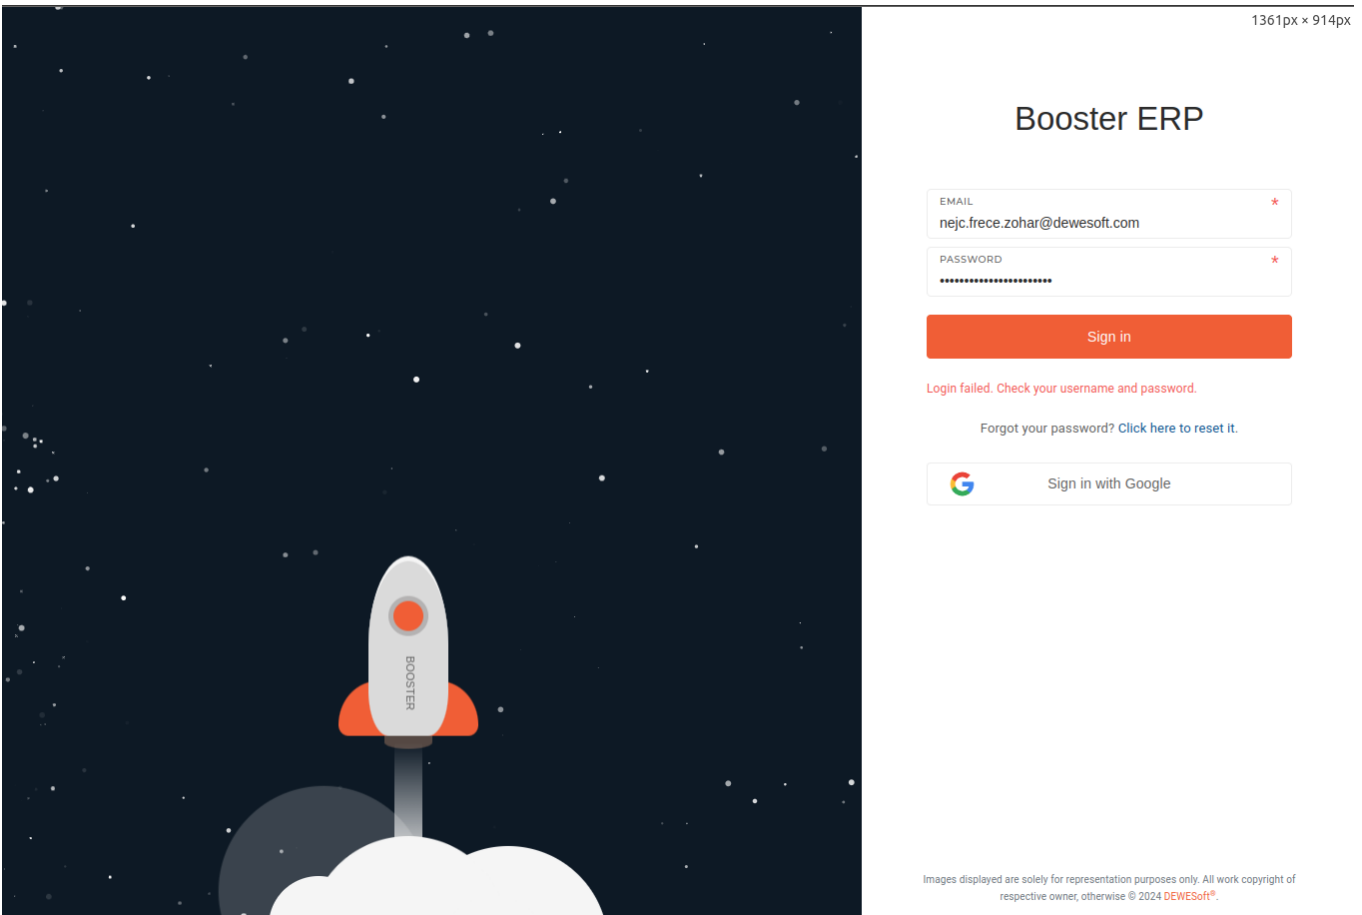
1361px × 914px

BOOSTER

Booster ERP

EMAIL *
nejc.frece.zohar@dewesoft.com

PASSWORD *
••••••••••••••••••••••

Sign in

Login failed. Check your username and password.

Forgot your password? Click here to reset it.

Sign in with Google

Images displayed are solely for representation purposes only. All work copyright of respective owner, otherwise © 2024 DEWESoft®.